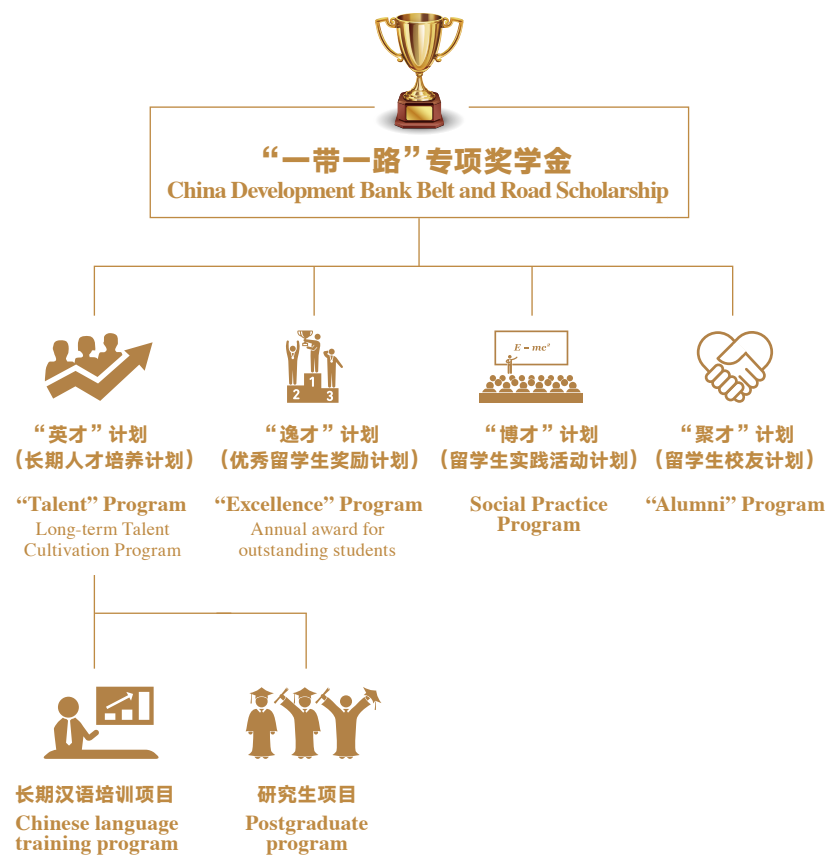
“一带一路”专项奖学金
China Development Bank Belt and Road Scholarship

“英才”计划
（长期人才培养计划）
“Talent” Program
Long-term Talent Cultivation Program

1 2 3
“逸才”计划
（优秀留学生奖励计划）
“Excellence” Program
Annual award for outstanding students

$E=mc^2$
“博才”计划
（留学生实践活动计划）
Social Practice Program

“聚才”计划
（留学生校友计划）
“Alumni” Program

长期汉语培训项目
Chinese language training program

研究生项目
Postgraduate program